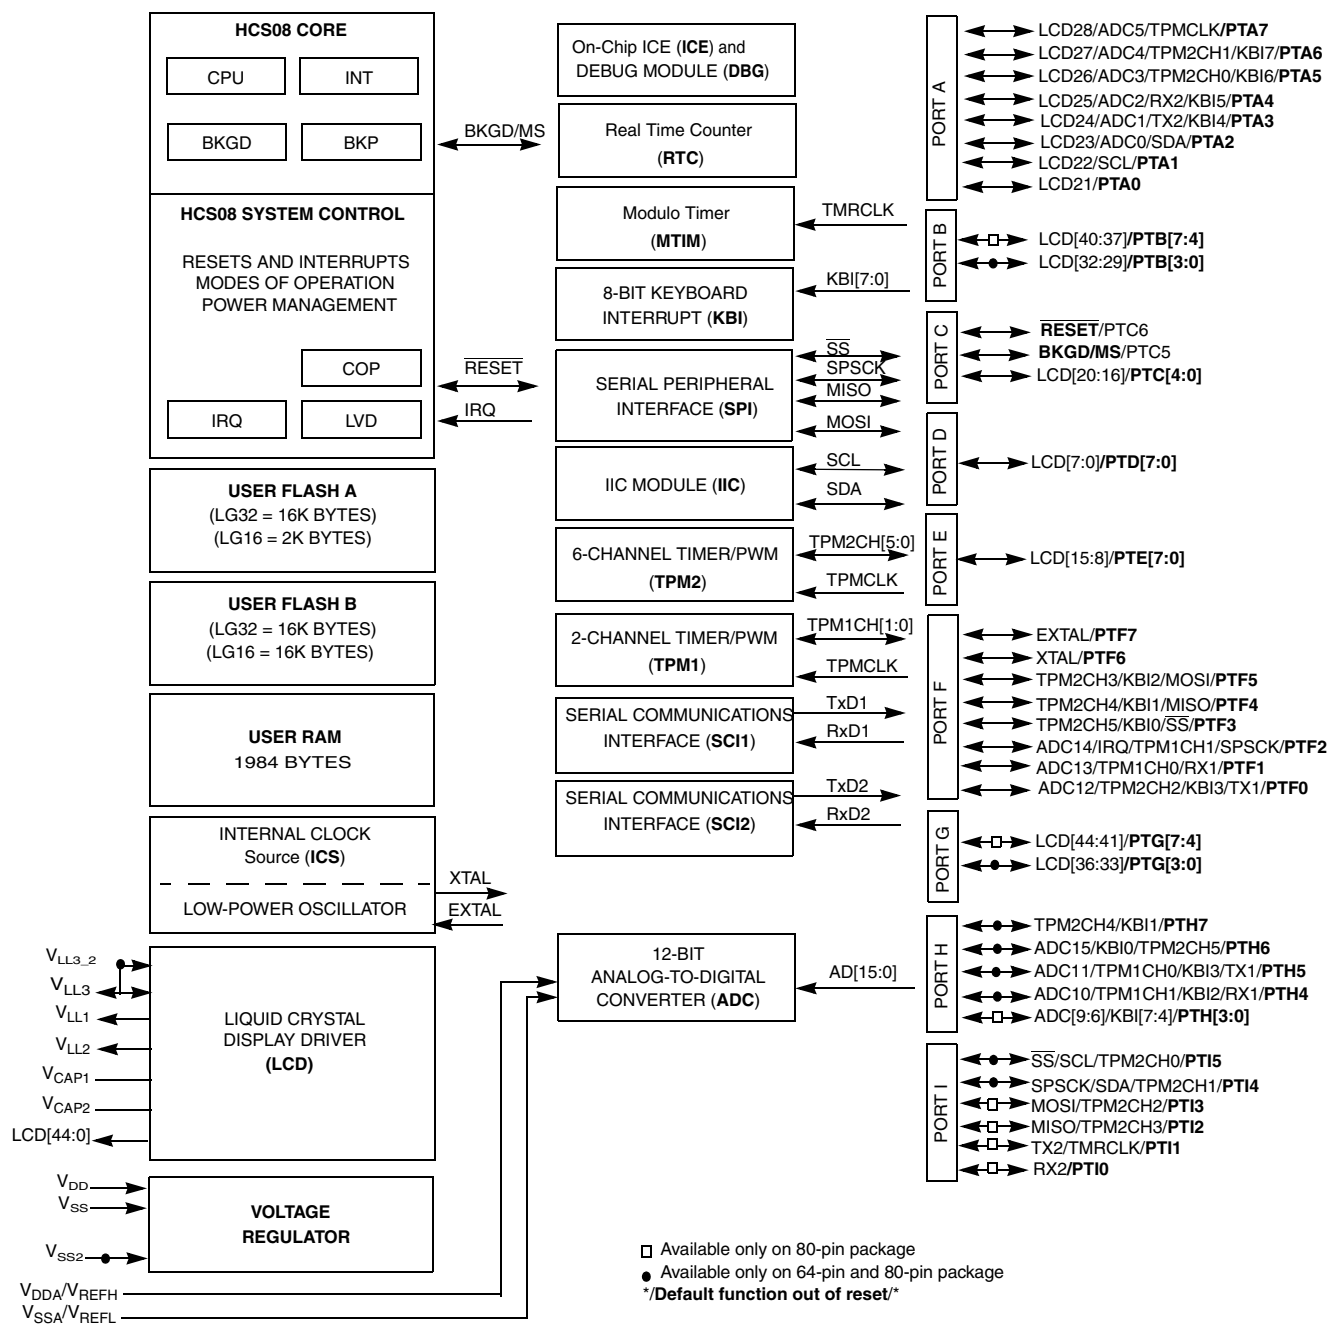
HCS08 CORE

CPU

INT

BKGD

BKP

HCS08 SYSTEM CONTROL

RESETS AND INTERRUPTS
MODES OF OPERATION
POWER MANAGEMENT

COP

IRQ

LVD

USER FLASH A
(LG32 = 16K BYTES)
(LG16 = 2K BYTES)

USER FLASH B
(LG32 = 16K BYTES)
(LG16 = 16K BYTES)

USER RAM
1984 BYTES

INTERNAL CLOCK
Source (ICS)

LOW-POWER OSCILLATOR

XTAL

EXTAL

$V_{LL3\_2}$

$V_{LL3}$

$V_{LL1}$

$V_{LL2}$

$V_{CAP1}$

$V_{CAP2}$

LCD[44:0]

LIQUID CRYSTAL
DISPLAY DRIVER
(LCD)

$V_{DD}$

$V_{SS}$

$V_{SS2}$

VOLTAGE
REGULATOR

$V_{DDA}/V_{REFH}$

$V_{SSA}/V_{REFL}$

BKGD/MS

$\overline{RESET}$

IRQ

On-Chip ICE (ICE) and
DEBUG MODULE (DBG)

Real Time Counter
(RTC)

Modulo Timer
(MTIM)

TMRCLK

8-BIT KEYBOARD
INTERRUPT (KBI)

KBI[7:0]

SERIAL PERIPHERAL
INTERFACE (SPI)

$\overline{SS}$

SPSCK

MISO

MOSI

IIC MODULE (IIC)

SCL

SDA

6-CHANNEL TIMER/PWM
(TPM2)

TPM2CH[5:0]

TPMCLK

2-CHANNEL TIMER/PWM
(TPM1)

TPM1CH[1:0]

TPMCLK

SERIAL COMMUNICATIONS
INTERFACE (SCI1)

TxD1

RxD1

SERIAL COMMUNICATIONS
INTERFACE (SCI2)

TxD2

RxD2

12-BIT
ANALOG-TO-DIGITAL
CONVERTER (ADC)

AD[15:0]

PORT A

LCD28/ADC5/TPMCLK/PTA7
LCD27/ADC4/TPM2CH1/KBI7/PTA6
LCD26/ADC3/TPM2CH0/KBI6/PTA5
LCD25/ADC2/RX2/KBI5/PTA4
LCD24/ADC1/TX2/KBI4/PTA3
LCD23/ADC0/SDA/PTA2
LCD22/SCL/PTA1
LCD21/PTA0

PORT B

LCD[40:37]/PTB[7:4]
LCD[32:29]/PTB[3:0]

PORT C

$\overline{RESET}$/PTC6
BKGD/MS/PTC5
LCD[20:16]/PTC[4:0]

PORT D

LCD[7:0]/PTD[7:0]

PORT E

LCD[15:8]/PTE[7:0]

PORT F

EXTAL/PTF7
XTAL/PTF6
TPM2CH3/KBI2/MOSI/PTF5
TPM2CH4/KBI1/MISO/PTF4
TPM2CH5/KBI0/$\overline{SS}$/PTF3
ADC14/IRQ/TPM1CH1/SPSCK/PTF2
ADC13/TPM1CH0/RX1/PTF1
ADC12/TPM2CH2/KBI3/TX1/PTF0

PORT G

LCD[44:41]/PTG[7:4]
LCD[36:33]/PTG[3:0]

PORT H

TPM2CH4/KBI1/PTH7
ADC15/KBI0/TPM2CH5/PTH6
ADC11/TPM1CH0/KBI3/TX1/PTH5
ADC10/TPM1CH1/KBI2/RX1/PTH4
ADC[9:6]/KBI[7:4]/PTH[3:0]

PORT I

$\overline{SS}$/SCL/TPM2CH0/PTI5
SPSCK/SDA/TPM2CH1/PTI4
MOSI/TPM2CH2/PTI3
MISO/TPM2CH3/PTI2
TX2/TMRCLK/PTI1
RX2/PTI0

Available only on 80-pin package
Available only on 64-pin and 80-pin package
*/Default function out of reset/*